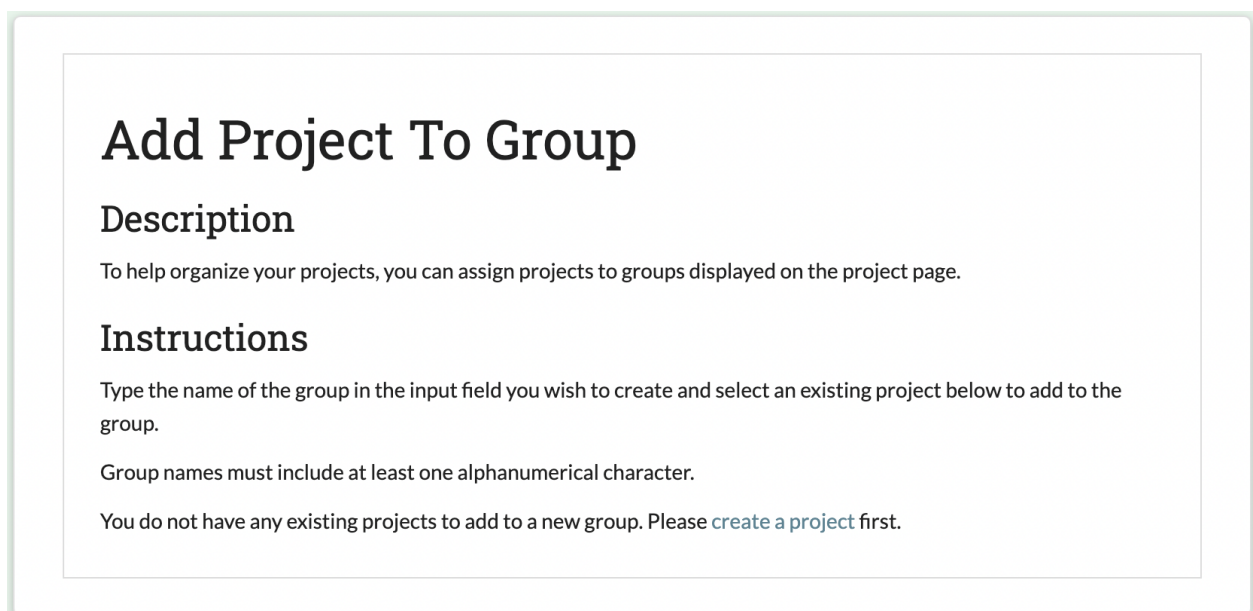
Add Project To Group

Description

To help organize your projects, you can assign projects to groups displayed on the project page.

Instructions

Type the name of the group in the input field you wish to create and select an existing project below to add to the group.

Group names must include at least one alphanumerical character.

You do not have any existing projects to add to a new group. Please create a project first.